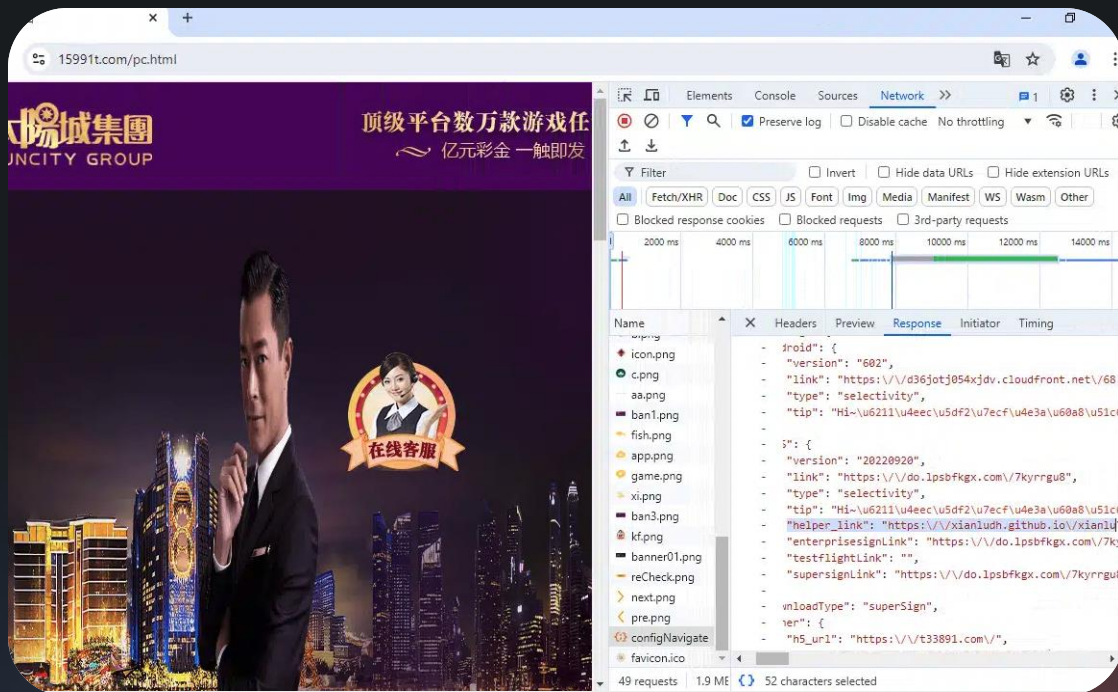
15991t.com/pc.html

陽城集團
UNCITY GROUP

顶级平台数万款游戏任
亿元彩金 一触即发

在线客服

Elements Console Sources Network

1

Preserve log Disable cache No throttling

Filter Invert Hide data URLs Hide extension URLs

All Fetch/XHR Doc CSS JS Font Img Media Manifest WS Wasm Other

Blocked response cookies Blocked requests 3rd-party requests

2000 ms 4000 ms 6000 ms 8000 ms 10000 ms 12000 ms 14000 ms

Name
icon.png
c.png
aa.png
ban1.png
fish.png
app.png
game.png
xi.png
ban3.png
kf.png
banner01.png
reCheck.png
next.png
pre.png
configNavigate
favicon.ico

Headers Preview Response Initiator Timing

droid": {
"version": "602",
"link": "https:\/\/d36jotj054xjdv.cloudfront.net\/68
"type": "selectivity",
"tip": "Hi~\u6211\u4eec\u5df2\u7ecf\u4e3a\u60a8\u51c
-
s": {
"version": "20220920",
"link": "https:\/\/do.lpsbfkgx.com\/7kyrrgu8",
"type": "selectivity",
"tip": "Hi~\u6211\u4eec\u5df2\u7ecf\u4e3a\u60a8\u51c
"helper_link": "https:\/\/xianludh.github.io\/xianlu
"enterprisesignLink": "https:\/\/do.lpsbfkgx.com\/7k
"testflightLink": "",
"supersignLink": "https:\/\/do.lpsbfkgx.com\/7kyrrgu
wnloadType": "superSign",
er": {
"h5_url": "https:\/\/t33891.com\/",

49 requests 1.9 MB
52 characters selected